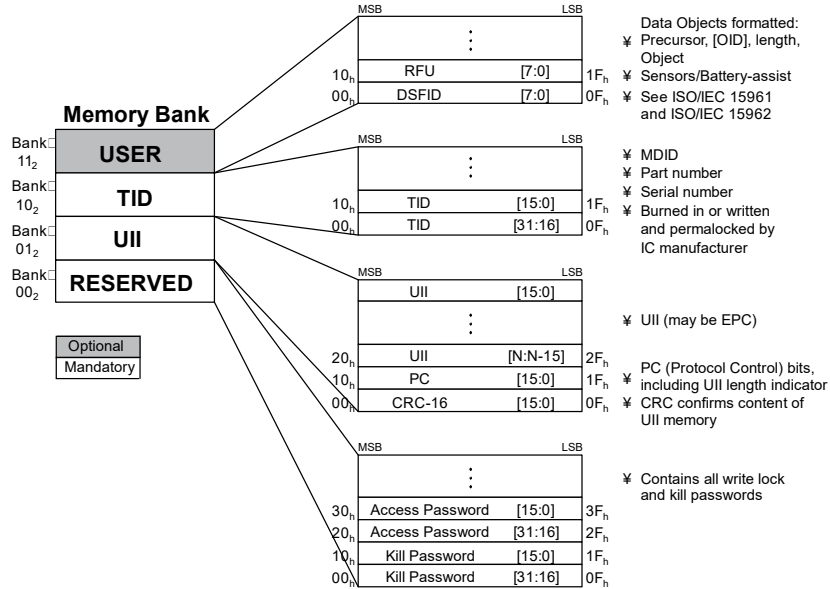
Memory Bank

Bank□ $11_2$ USER

Bank□ $10_2$ TID

Bank□ $01_2$ UII

Bank□ $00_2$ RESERVED

Optional

Mandatory

MSB LSB

⋮

$10_h$ RFU [7:0] $1F_h$

$00_h$ DSFID [7:0] $0F_h$

¥ Data Objects formatted: Precursor, [OID], length, Object

¥ Sensors/Battery-assist

¥ See ISO/IEC 15961 and ISO/IEC 15962

MSB LSB

⋮

$10_h$ TID [15:0] $1F_h$

$00_h$ TID [31:16] $0F_h$

¥ MDID

¥ Part number

¥ Serial number

¥ Burned in or written and permalocked by IC manufacturer

MSB LSB

UII [15:0]

⋮

$20_h$ UII [N:N-15] $2F_h$

$10_h$ PC [15:0] $1F_h$

$00_h$ CRC-16 [15:0] $0F_h$

¥ UII (may be EPC)

¥ PC (Protocol Control) bits, including UII length indicator

¥ CRC confirms content of UII memory

MSB LSB

⋮

$30_h$ Access Password [15:0] $3F_h$

$20_h$ Access Password [31:16] $2F_h$

$10_h$ Kill Password [15:0] $1F_h$

$00_h$ Kill Password [31:16] $0F_h$

¥ Contains all write lock and kill passwords